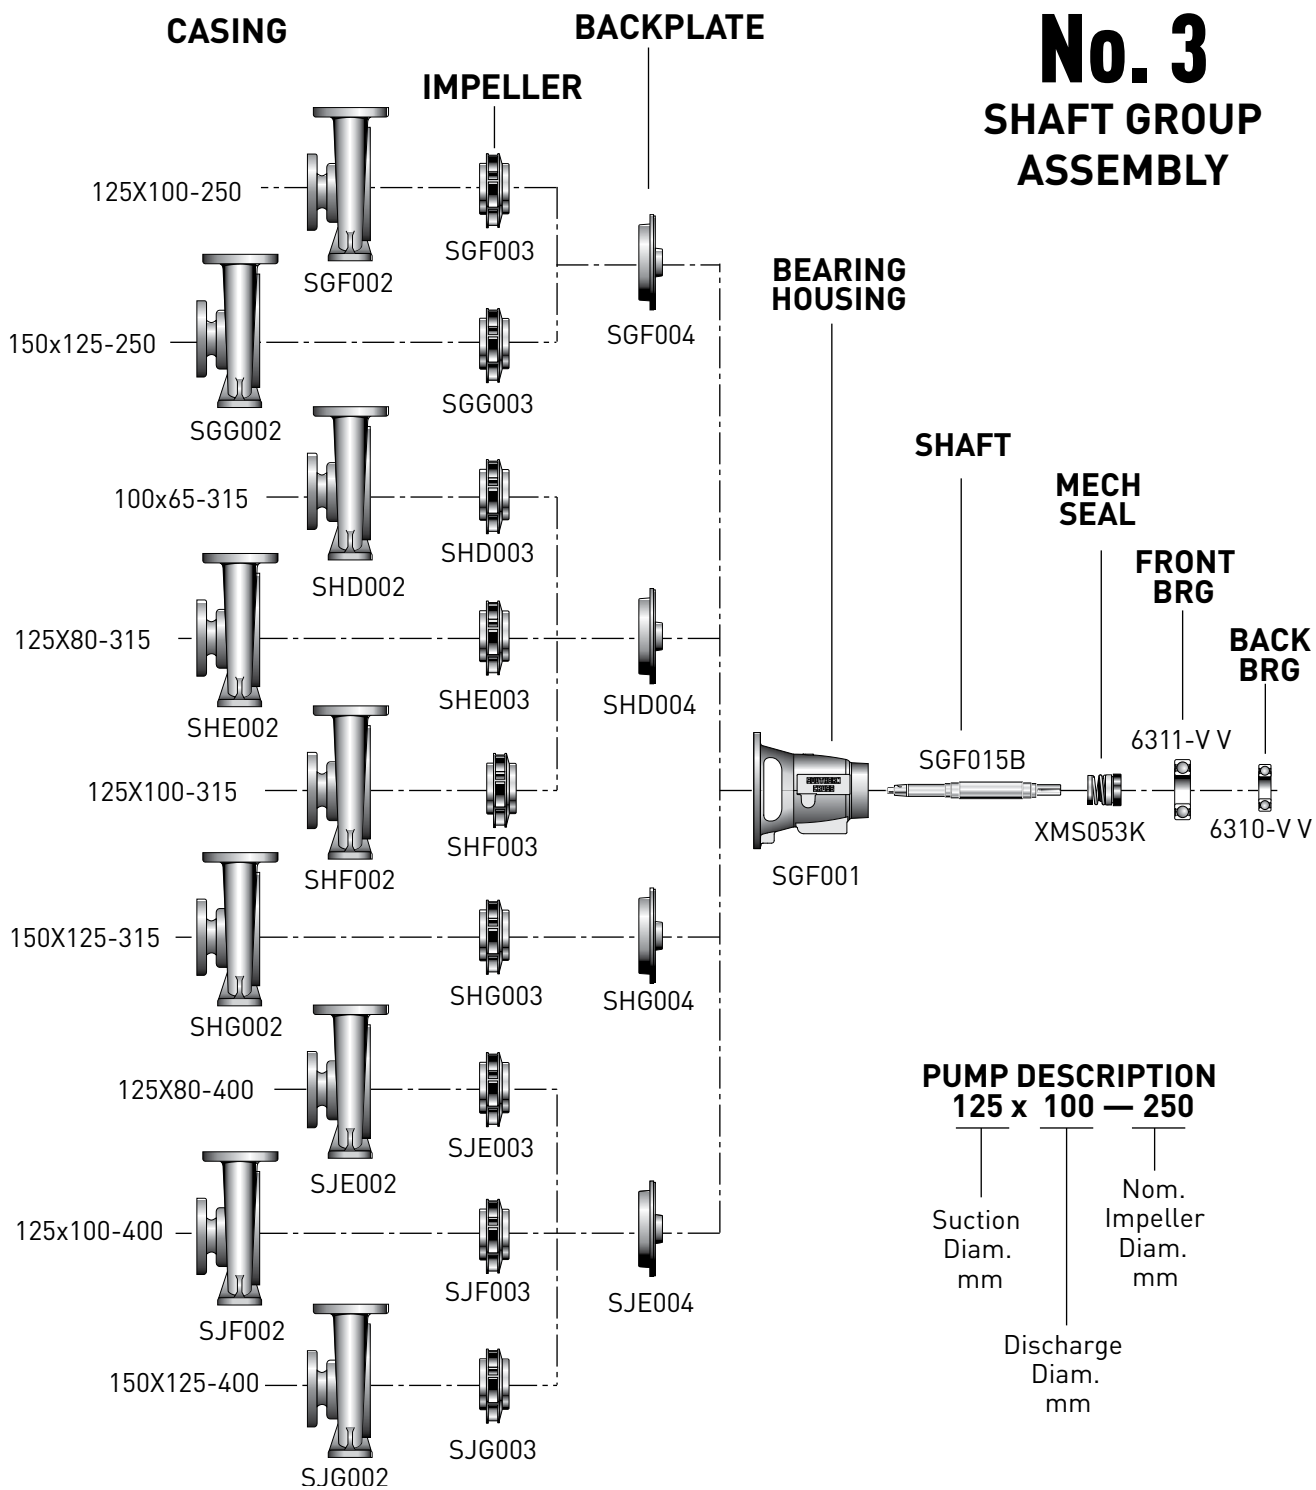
No. 3
SHAFT GROUP ASSEMBLY

CASING

IMPELLER

BACKPLATE

125X100-250
SGF002
SGF003

150x125-250
SGG002
SGG003

SGF004

BEARING HOUSING

100x65-315
SHD002
SHD003

125X80-315
SHE002
SHE003

SHD004

125X100-315
SHF002
SHF003

150X125-315
SHG002
SHG003

SHG004

125X80-400
SJE002
SJE003

125x100-400
SJF002
SJF003

SJE004

150X125-400
SJG002
SJG003

SGF001

SHAFT
SGF015B

MECH SEAL
XMS053K

FRONT BRG
6311-V V

BACK BRG
6310-V V

PUMP DESCRIPTION
125 x 100 — 250
Suction Diam. mm
Discharge Diam. mm
Nom. Impeller Diam. mm